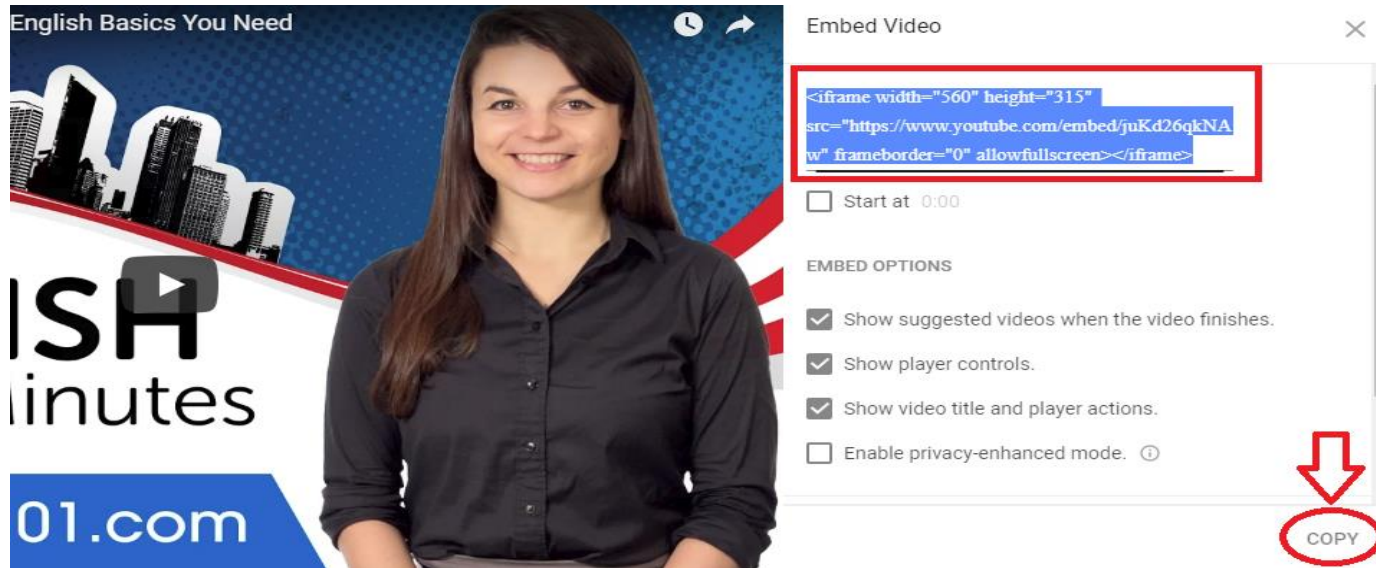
English Basics You Need

ISH
linutes
01.com

Embed Video

<iframe width="560" height="315" src="https://www.youtube.com/embed/juKd26qkNAw" frameborder="0" allowfullscreen></iframe>

Start at 0:00

EMBED OPTIONS

Show suggested videos when the video finishes.

Show player controls.

Show video title and player actions.

Enable privacy-enhanced mode.

COPY